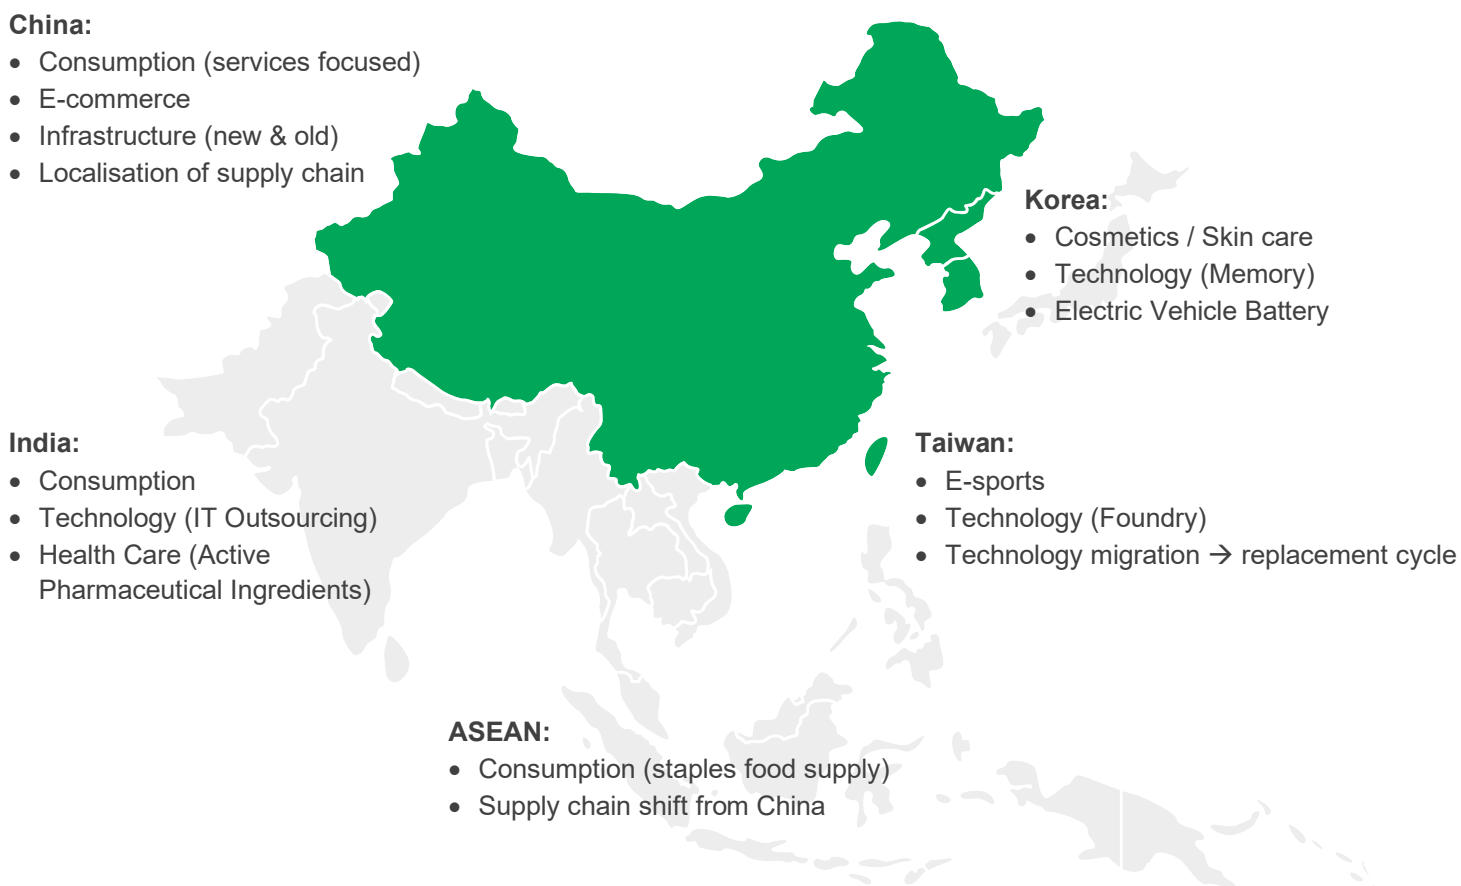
China:
- Consumption (services focused)
- E-commerce
- Infrastructure (new & old)
- Localisation of supply chain

Korea:
- Cosmetics / Skin care
- Technology (Memory)
- Electric Vehicle Battery

India:
- Consumption
- Technology (IT Outsourcing)
- Health Care (Active Pharmaceutical Ingredients)

Taiwan:
- E-sports
- Technology (Foundry)
- Technology migration → replacement cycle

ASEAN:
- Consumption (staples food supply)
- Supply chain shift from China